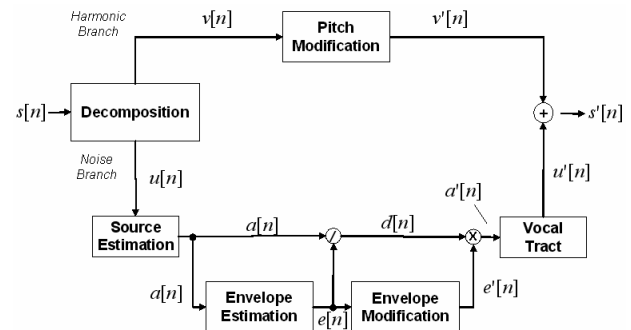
Harmonic Branch

$v[n]$

Pitch Modification

$v'[n]$

$s[n]$

Decomposition

$+$

$s'[n]$

Noise Branch

$u[n]$

$u'[n]$

$a'[n]$

Source Estimation

$a[n]$

$/$

$d[n]$

$\times$

Vocal Tract

$a[n]$

Envelope Estimation

$e[n]$

Envelope Modification

$e'[n]$